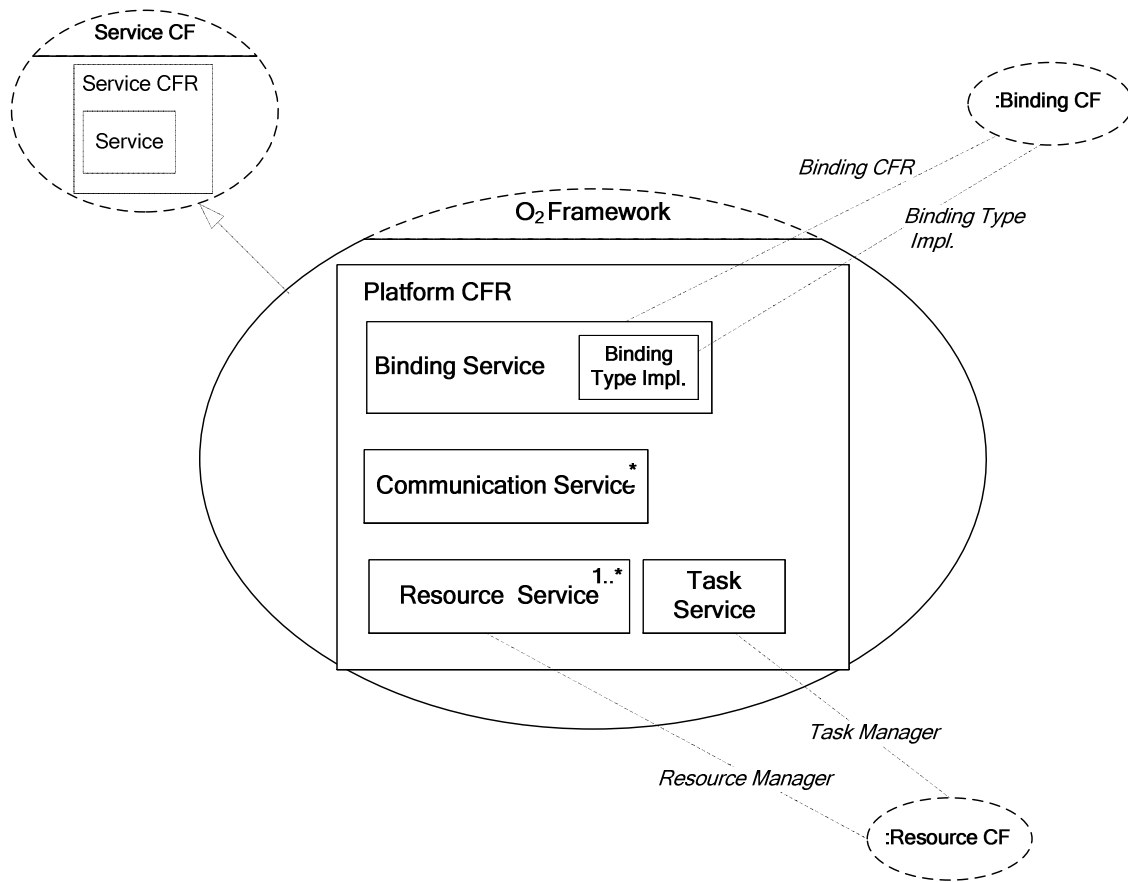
Service CF

Service CFR

Service

:Binding CF

Binding CFR

$O_2$ Framework

Binding Type Impl.

Platform CFR

Binding Service

Binding Type Impl.

Communication Service*

Resource Service 1..*

Task Service

Task Manager

Resource Manager

:Resource CF